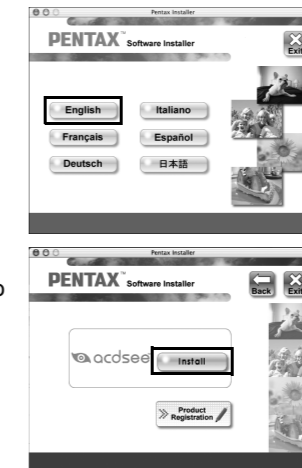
Pentax Installer

PENTAX Software Installer

Exit

English

Italiano

Français

Español

Deutsch

日本語

Pentax Installer

PENTAX Software Installer

Back

Exit

acdsee

Install

Product Registration